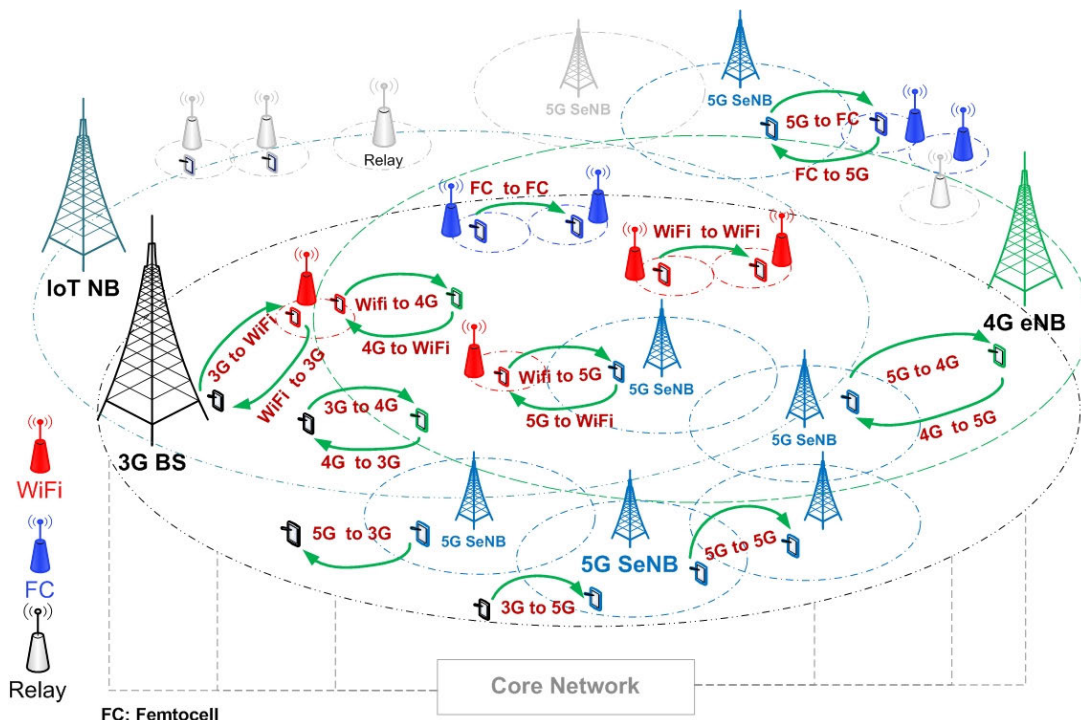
5G SeNB
5G SeNB
5G to FC
FC to 5G
Relay
FC to FC
WiFi to WiFi
IoT NB
4G eNB
3G to WiFi
Wifi to 4G
4G to WiFi
WiFi to 3G
Wifi to 5G
5G SeNB
5G to WiFi
5G to 4G
4G to 5G
5G SeNB
3G to 4G
4G to 3G
3G BS
WiFi
FC
5G to 3G
5G SeNB
5G SeNB
5G to 5G
3G to 5G
Relay
Core Network
FC: Femtocell